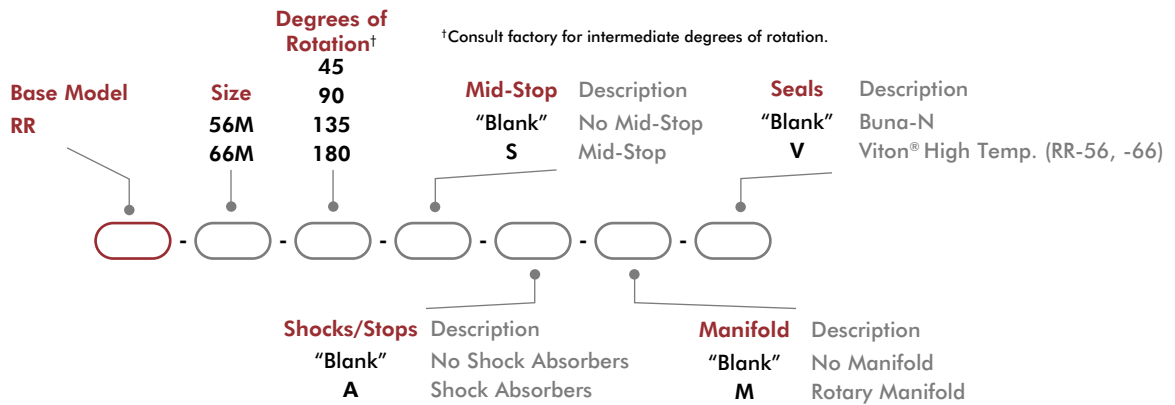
Base Model
RR

Size
56M
66M

Degrees of Rotation†
45
90
135
180

†Consult factory for intermediate degrees of rotation.

| Mid-Stop | Description |
|---|---|
| "Blank" | No Mid-Stop |
| S | Mid-Stop |

| Seals | Description |
|---|---|
| "Blank" | Buna-N |
| V | Viton® High Temp. (RR-56, -66) |

- - - - - -

| Shocks/Stops | Description |
|---|---|
| "Blank" | No Shock Absorbers |
| A | Shock Absorbers |

| Manifold | Description |
|---|---|
| "Blank" | No Manifold |
| M | Rotary Manifold |